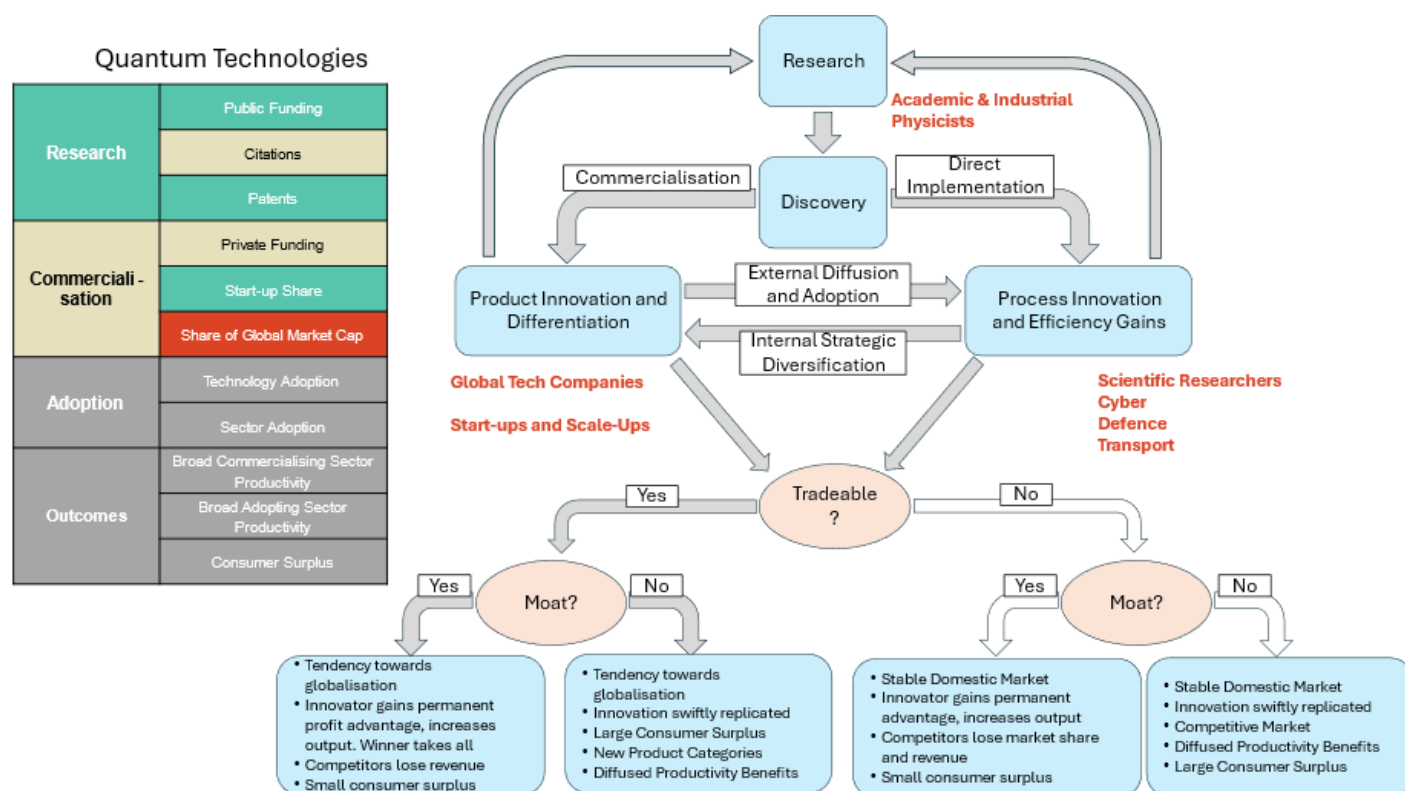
Quantum Technologies

| Research | Public Funding |
|---|---|
| | Citations |
| | Patents |
| Commerciali - sation | Private Funding |
| | Start-up Share |
| | Share of Global Market Cap |
| Adoption | Technology Adoption |
| | Sector Adoption |
| Outcomes | Broad Commercialising Sector Productivity |
| | Broad Adopting Sector Productivity |
| | Consumer Surplus |

Research

Academic & Industrial Physicists

Discovery

Commercialisation

Direct Implementation

Product Innovation and Differentiation

External Diffusion and Adoption

Process Innovation and Efficiency Gains

Internal Strategic Diversification

Global Tech Companies

Start-ups and Scale-Ups

Scientific Researchers
Cyber
Defence
Transport

Tradeable ?

Yes

No

Moat?

Yes

No

Moat?

Yes

No

• Tendency towards globalisation
• Innovator gains permanent profit advantage, increases output. Winner takes all
• Competitors lose revenue
• Small consumer surplus

• Tendency towards globalisation
• Innovation swiftly replicated
• Large Consumer Surplus
• New Product Categories
• Diffused Productivity Benefits

• Stable Domestic Market
• Innovator gains permanent advantage, increases output
• Competitors lose market share and revenue
• Small consumer surplus

• Stable Domestic Market
• Innovation swiftly replicated
• Competitive Market
• Diffused Productivity Benefits
• Large Consumer Surplus